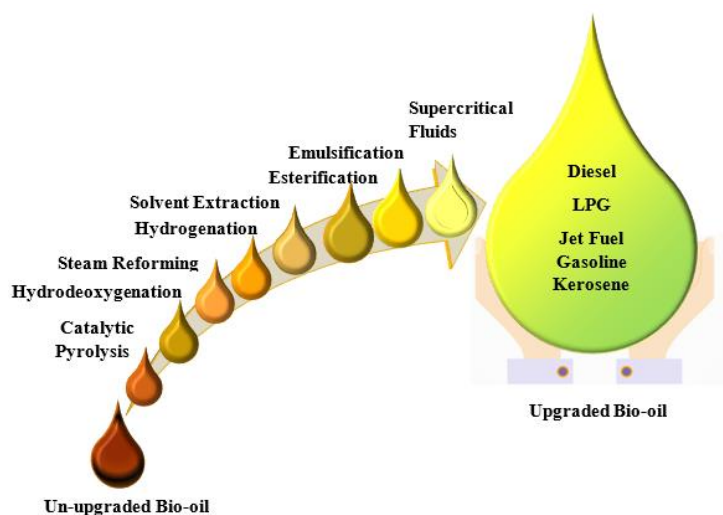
Supercritical Fluids

Emulsification

Esterification

Solvent Extraction

Hydrogenation

Steam Reforming

Hydrodeoxygenation

Catalytic Pyrolysis

Un-upgraded Bio-oil

Diesel

LPG

Jet Fuel

Gasoline

Kerosene

Upgraded Bio-oil